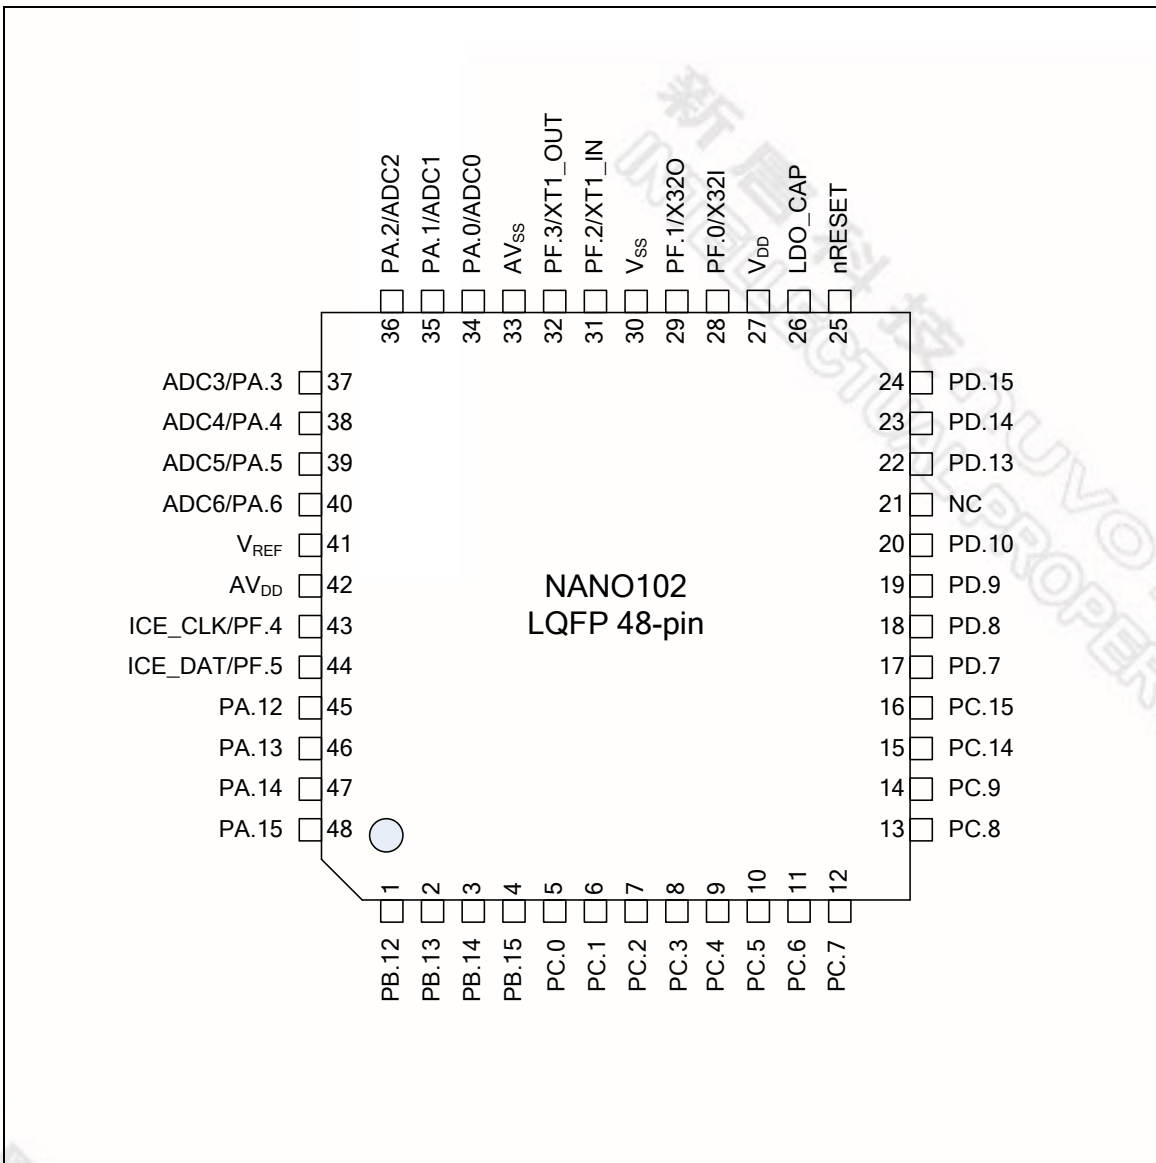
PA.2/ADC2
36
PA.1/ADC1
35
PA.0/ADC0
34
$AV_{SS}$
33
PF.3/XT1_OUT
32
PF.2/XT1_IN
31
$V_{SS}$
30
PF.1/X32O
29
PF.0/X32I
28
$V_{DD}$
27
LDO_CAP
26
nRESET
25

ADC3/PA.3 37
ADC4/PA.4 38
ADC5/PA.5 39
ADC6/PA.6 40
$V_{REF}$ 41
$AV_{DD}$ 42
ICE_CLK/PF.4 43
ICE_DAT/PF.5 44
PA.12 45
PA.13 46
PA.14 47
PA.15 48

NANO102
LQFP 48-pin

24 PD.15
23 PD.14
22 PD.13
21 NC
20 PD.10
19 PD.9
18 PD.8
17 PD.7
16 PC.15
15 PC.14
14 PC.9
13 PC.8

1
PB.12
2
PB.13
3
PB.14
4
PB.15
5
PC.0
6
PC.1
7
PC.2
8
PC.3
9
PC.4
10
PC.5
11
PC.6
12
PC.7

新唐科技
NUVOTON
CONFIDENTIAL PROPERTY